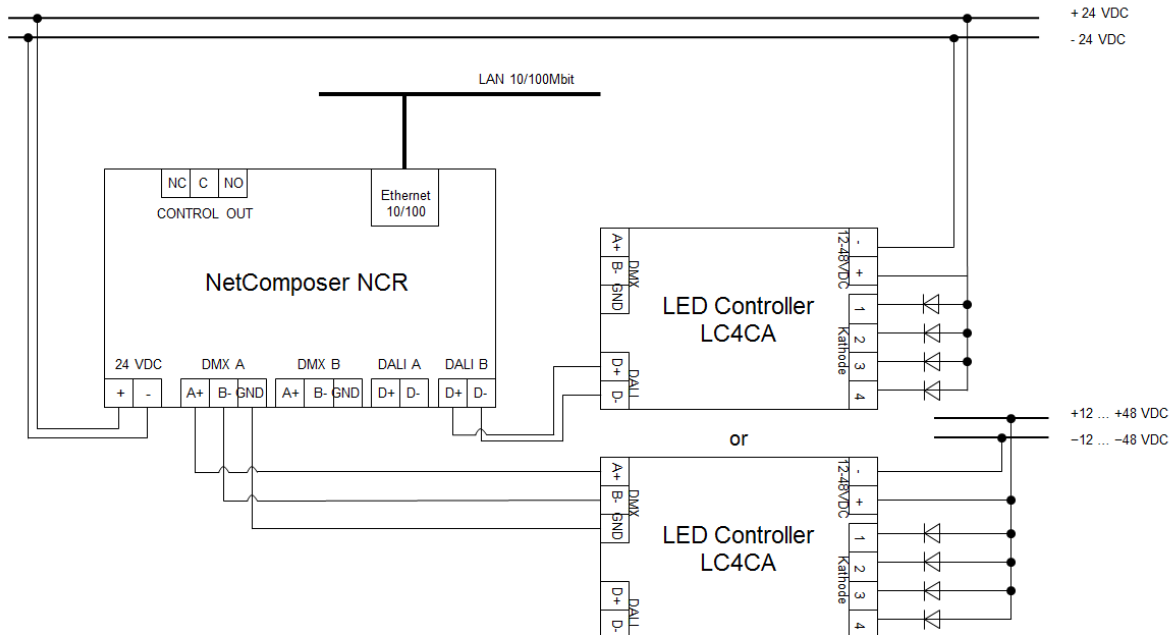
+ 24 VDC
- 24 VDC

LAN 10/100Mbit

NC C NO
CONTROL OUT

Ethernet 10/100

NetComposer NCR

24 VDC
+ -

DMX A
A+ B- GND

DMX B
A+ B- GND

DALI A
D+ D-

DALI B
D+ D-

A+ B- GND
DMX

D+ D-
DALI

LED Controller
LC4CA

12-48VDC
- +

1 2 3 4
Kathode

or

+12 … +48 VDC
−12 … −48 VDC

A+ B- GND
DMX

D+ D-
DALI

LED Controller
LC4CA

12-48VDC
- +

1 2 3 4
Kathode